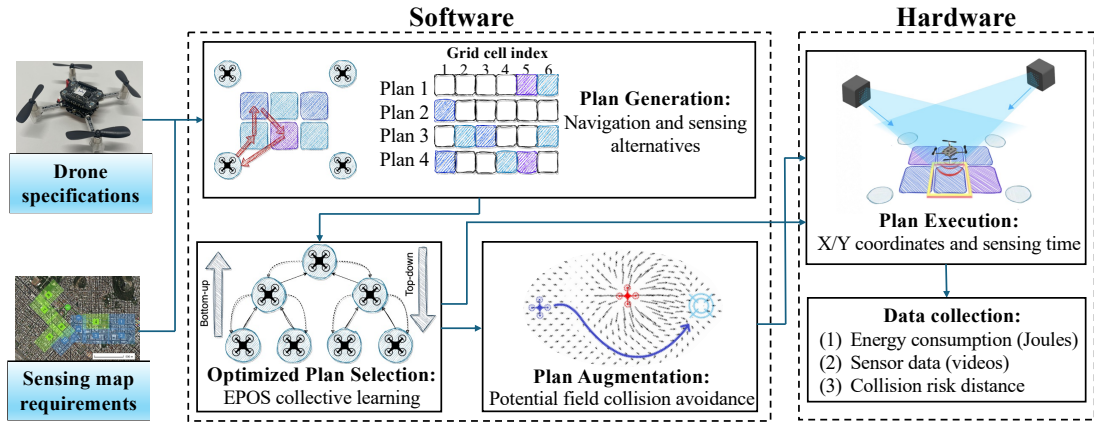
Software

Hardware

Drone specifications

Sensing map requirements

Grid cell index
1 2 3 4 5 6
Plan 1
Plan 2
Plan 3
Plan 4

Plan Generation:
Navigation and sensing alternatives

Bottom-up
Top-down

Optimized Plan Selection:
EPOS collective learning

Plan Augmentation:
Potential field collision avoidance

Plan Execution:
X/Y coordinates and sensing time

Data collection:
(1) Energy consumption (Joules)
(2) Sensor data (videos)
(3) Collision risk distance